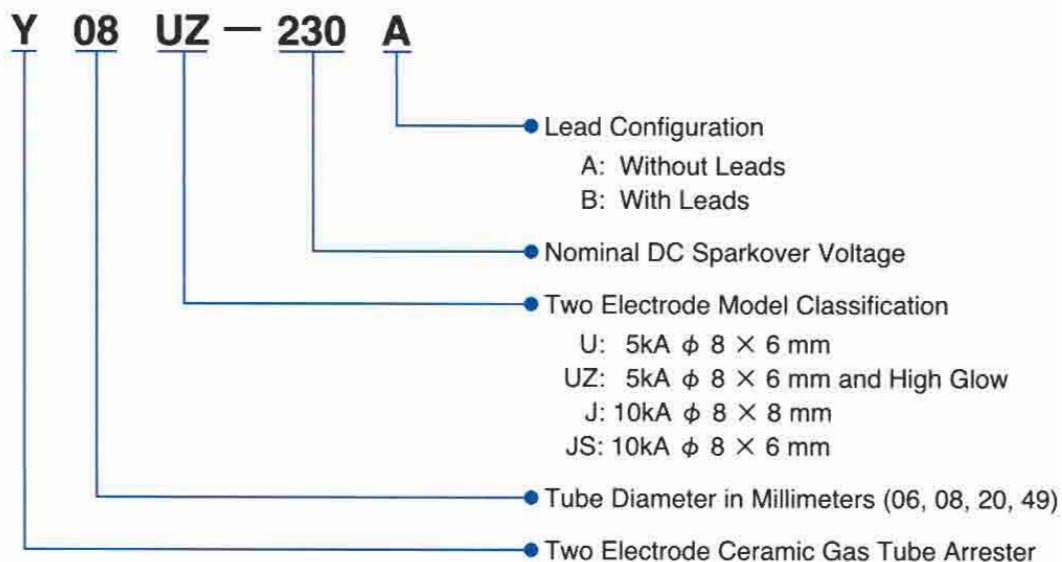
Y 08 UZ — 230 A

Lead Configuration
A: Without Leads
B: With Leads

Nominal DC Sparkover Voltage

Two Electrode Model Classification
U: 5kA $\phi$ 8 × 6 mm
UZ: 5kA $\phi$ 8 × 6 mm and High Glow
J: 10kA $\phi$ 8 × 8 mm
JS: 10kA $\phi$ 8 × 6 mm

Tube Diameter in Millimeters (06, 08, 20, 49)

Two Electrode Ceramic Gas Tube Arrester